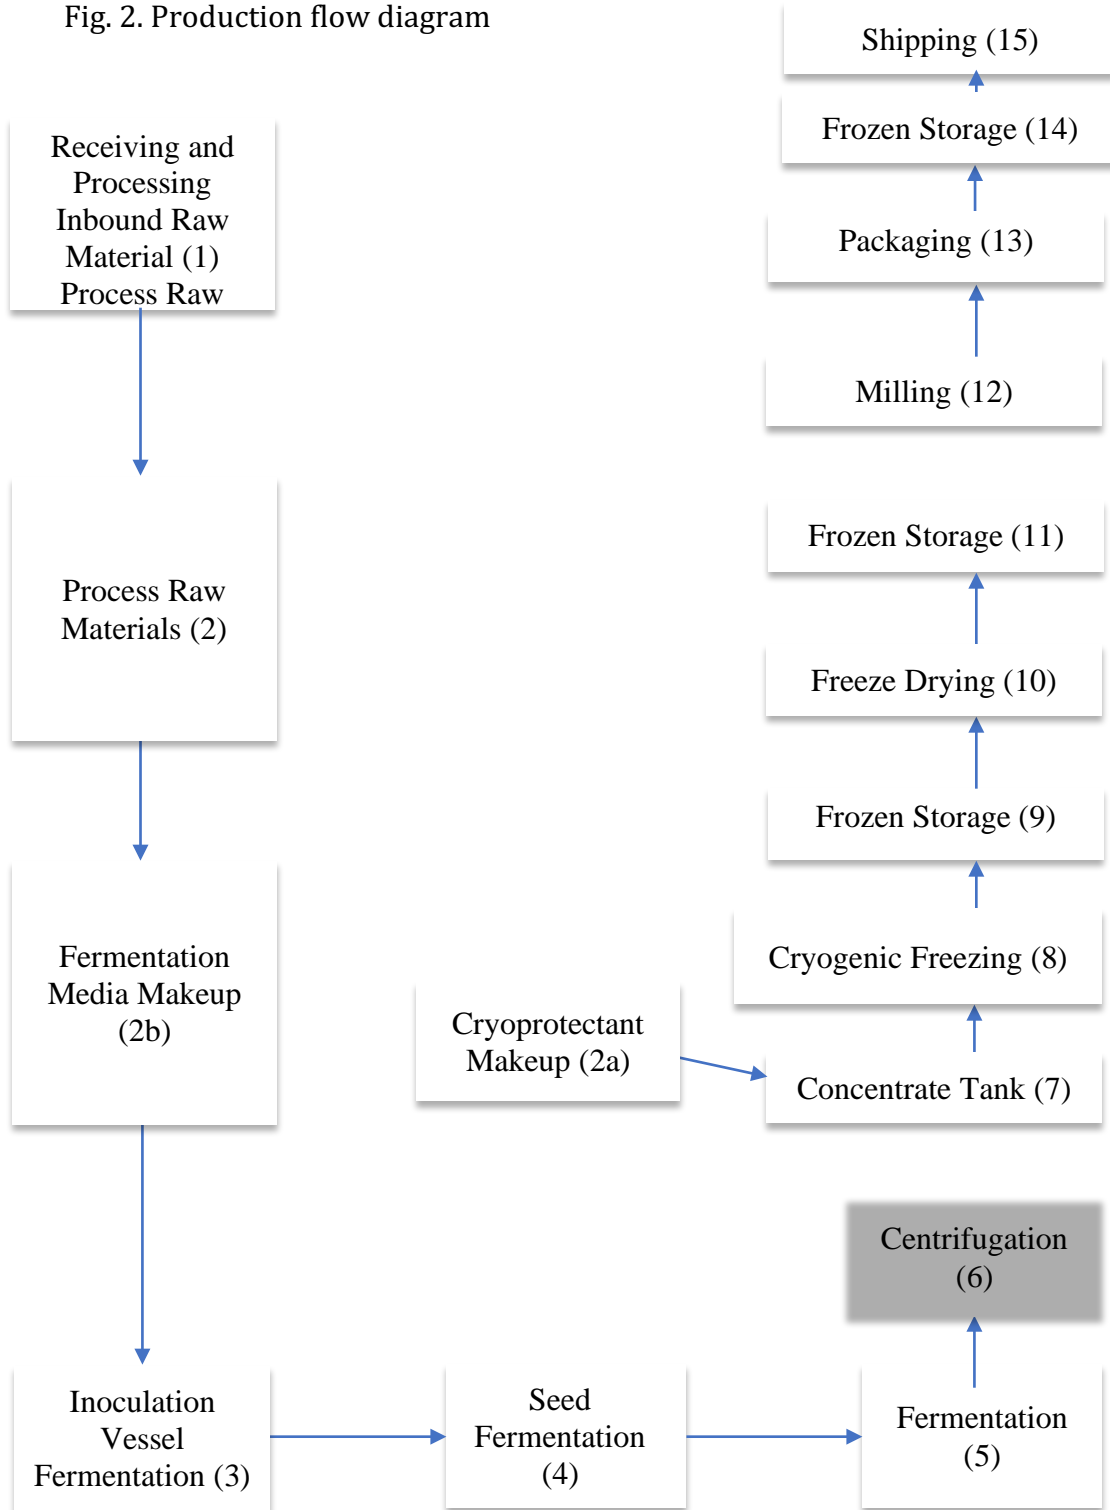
Fig. 2. Production flow diagram

Receiving and Processing Inbound Raw Material (1) Process Raw

Process Raw Materials (2)

Fermentation Media Makeup (2b)

Inoculation Vessel Fermentation (3)

Seed Fermentation (4)

Fermentation (5)

Centrifugation (6)

Cryoprotectant Makeup (2a)

Concentrate Tank (7)

Cryogenic Freezing (8)

Frozen Storage (9)

Freeze Drying (10)

Frozen Storage (11)

Milling (12)

Packaging (13)

Frozen Storage (14)

Shipping (15)